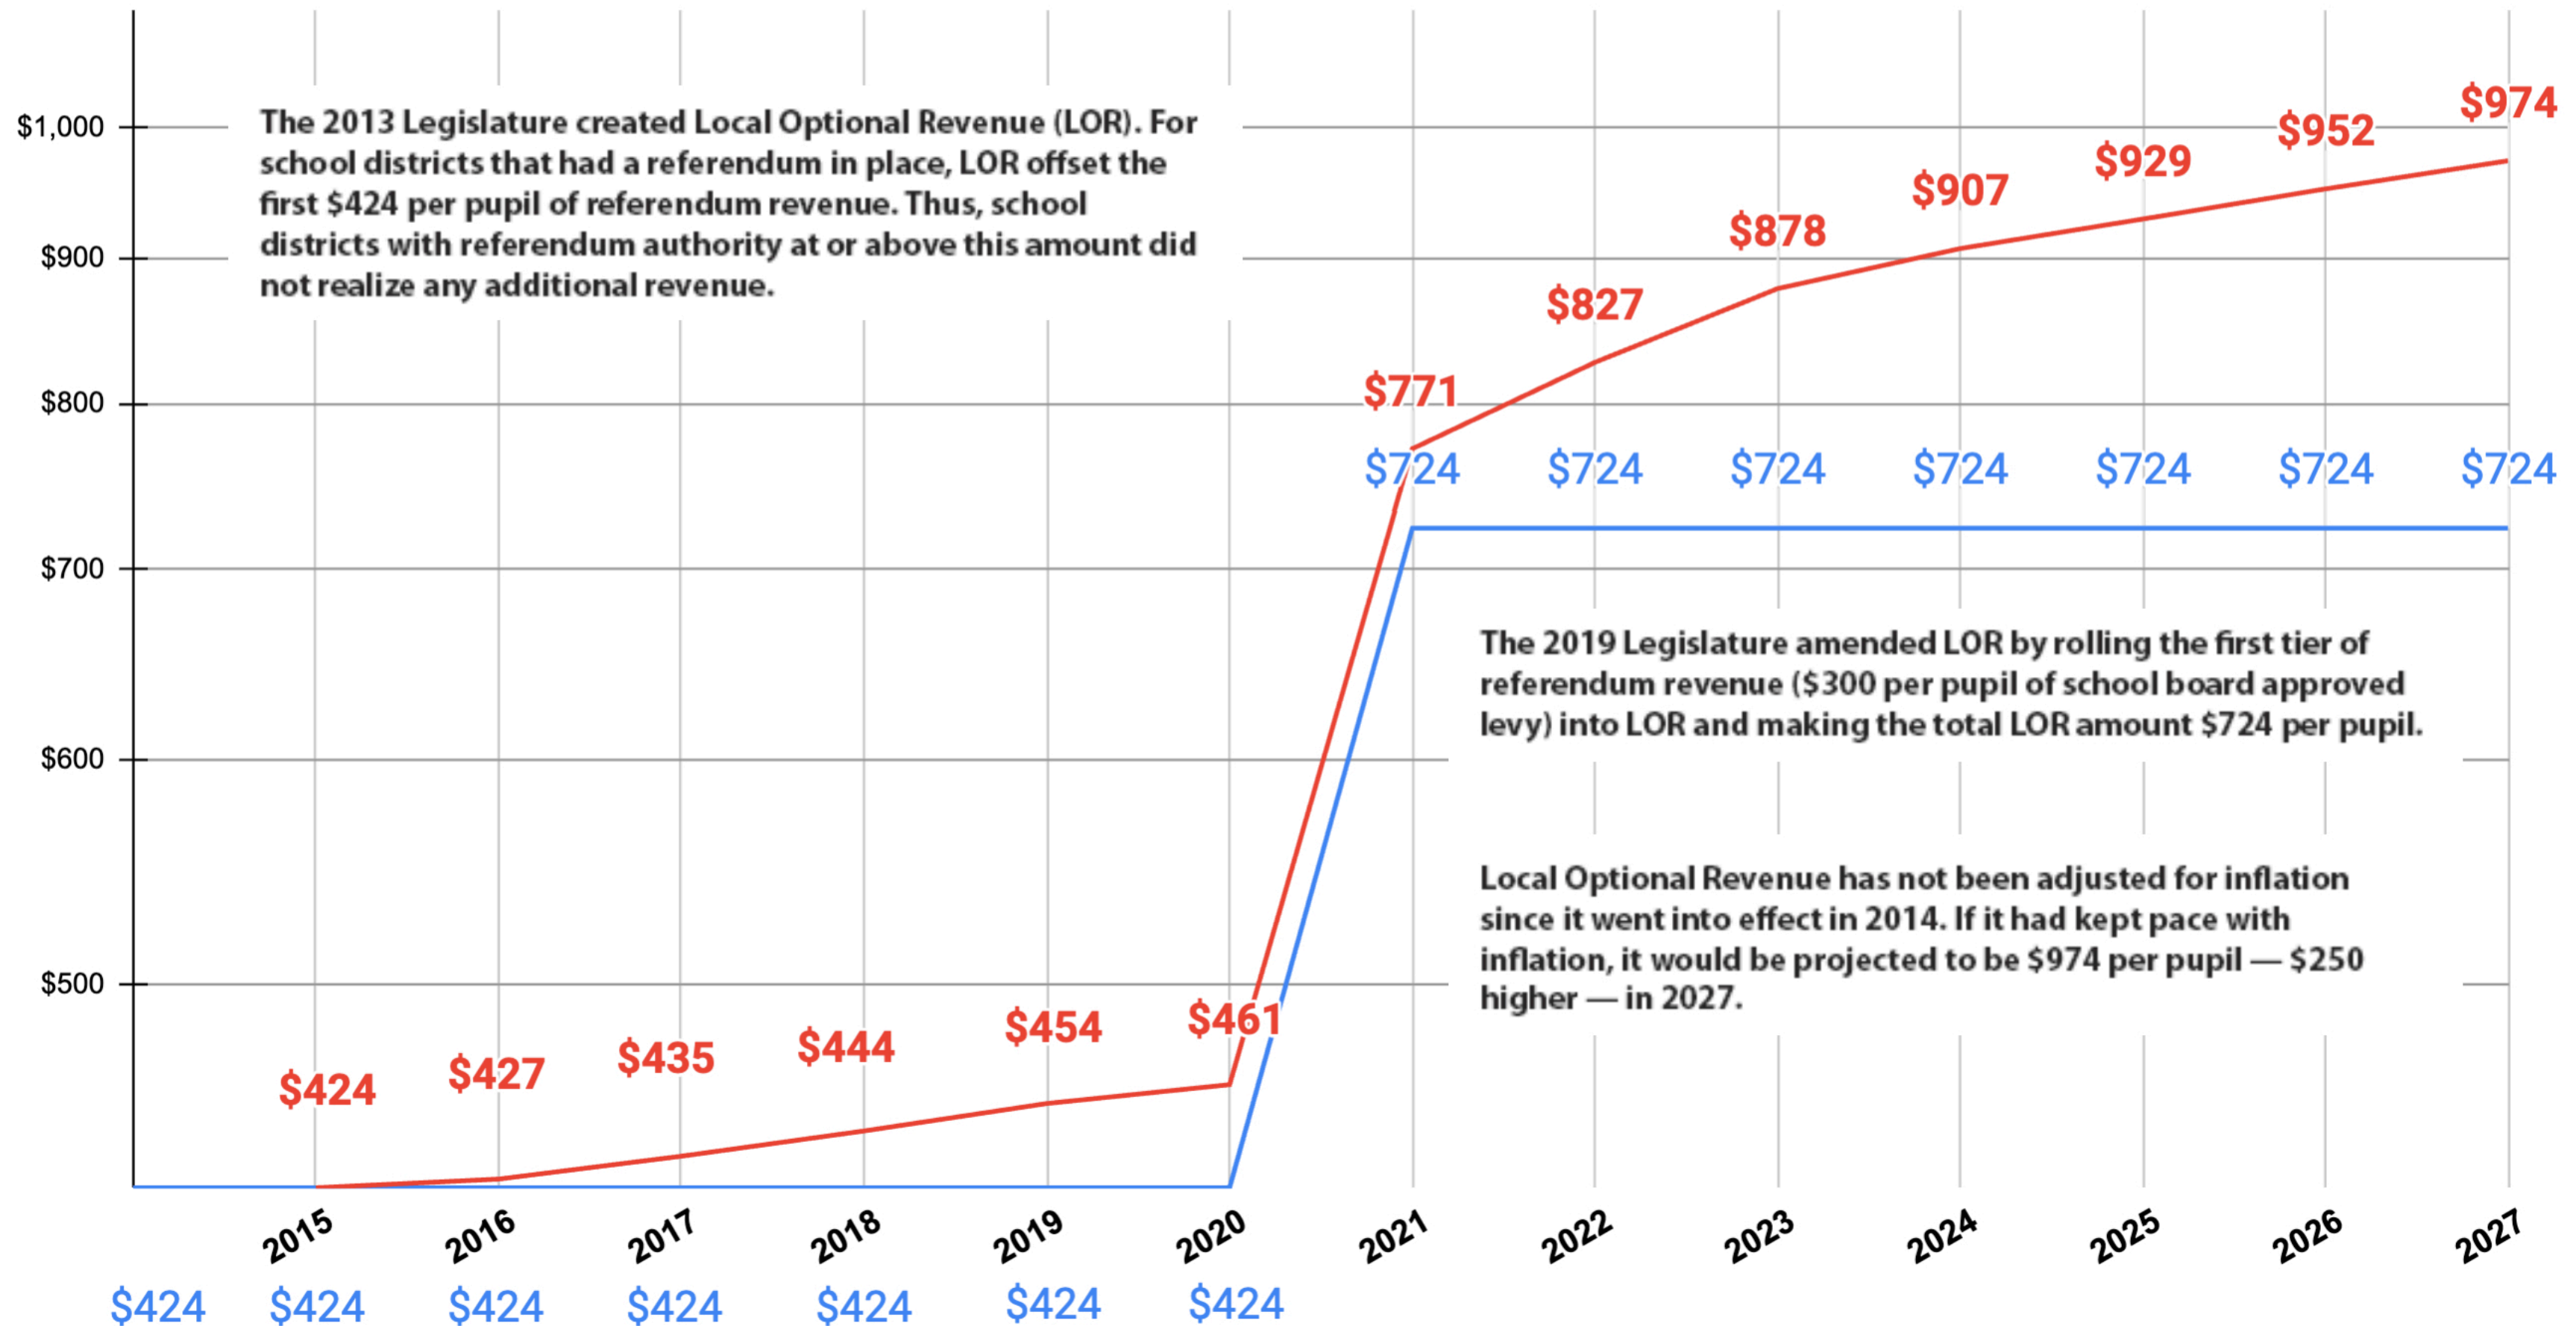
$1,000
$900
$800
$700
$600
$500

The 2013 Legislature created Local Optional Revenue (LOR). For school districts that had a referendum in place, LOR offset the first $424 per pupil of referendum revenue. Thus, school districts with referendum authority at or above this amount did not realize any additional revenue.

$974
$952
$929
$907
$878
$827
$771

$724 $724 $724 $724 $724 $724 $724

The 2019 Legislature amended LOR by rolling the first tier of referendum revenue ($300 per pupil of school board approved levy) into LOR and making the total LOR amount $724 per pupil.

Local Optional Revenue has not been adjusted for inflation since it went into effect in 2014. If it had kept pace with inflation, it would be projected to be $974 per pupil — $250 higher — in 2027.

$424 $427 $435 $444 $454 $461

2015 2016 2017 2018 2019 2020 2021 2022 2023 2024 2025 2026 2027

$424 $424 $424 $424 $424 $424 $424